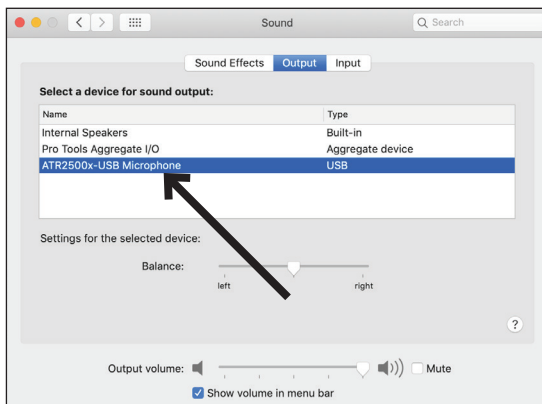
Sound

Search

Sound Effects Output Input

Select a device for sound output:

| Name | Type |
|---|---|
| Internal Speakers | Built-in |
| Pro Tools Aggregate I/O | Aggregate device |
| ATR2500x-USB Microphone | USB |

Settings for the selected device:

Balance:

left right

?

Output volume: Mute

Show volume in menu bar